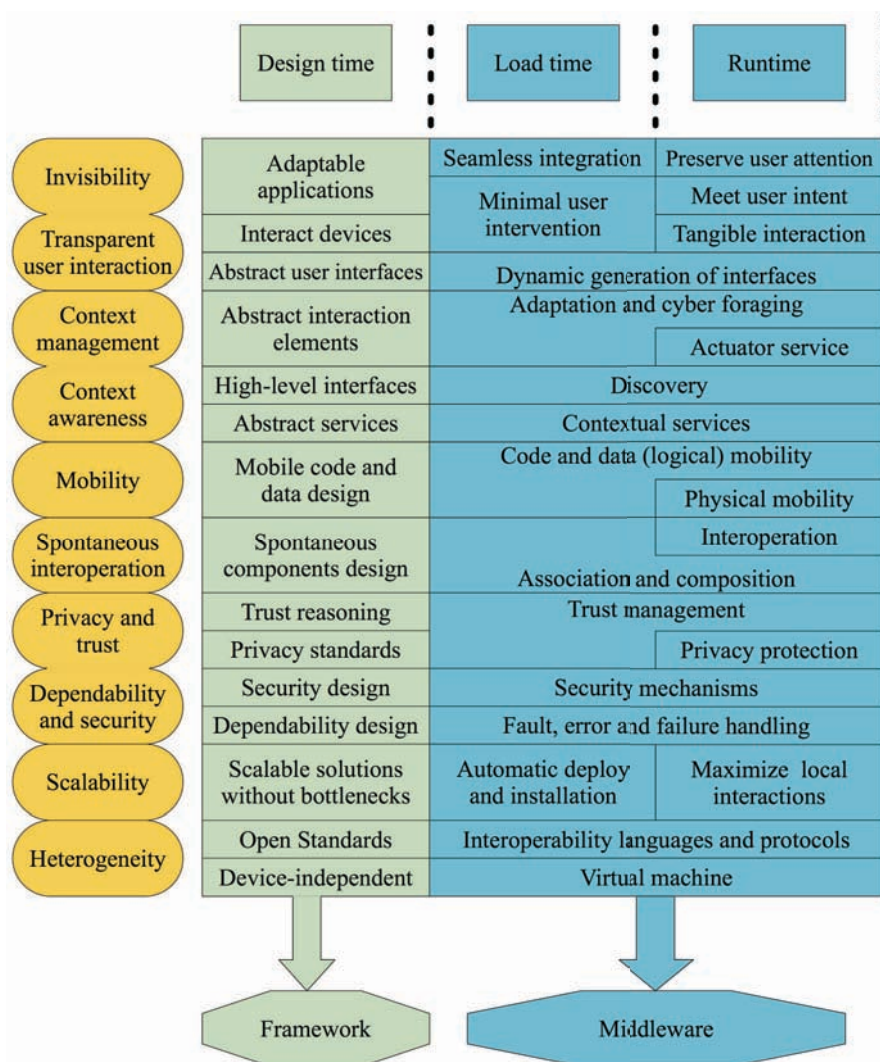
| | Design time | Load time | Runtime |
|---|---|---|---|
| Invisibility | Adaptable applications | Seamless integration | Preserve user attention |
| | | Minimal user intervention | Meet user intent |
| Transparent user interaction | Interact devices | | Tangible interaction |
| | Abstract user interfaces | Dynamic generation of interfaces | |
| Context management | Abstract interaction elements | Adaptation and cyber foraging | |
| | | | Actuator service |
| Context awareness | High-level interfaces | Discovery | |
| | Abstract services | Contextual services | |
| Mobility | Mobile code and data design | Code and data (logical) mobility | |
| | | | Physical mobility |
| Spontaneous interoperation | Spontaneous components design | | Interoperation |
| | | Association and composition | |
| Privacy and trust | Trust reasoning | Trust management | |
| | Privacy standards | | Privacy protection |
| Dependability and security | Security design | Security mechanisms | |
| | Dependability design | Fault, error and failure handling | |
| Scalability | Scalable solutions without bottlenecks | Automatic deploy and installation | Maximize local interactions |
| Heterogeneity | Open Standards | Interoperability languages and protocols | |
| | Device-independent | Virtual machine | |

Framework

Middleware